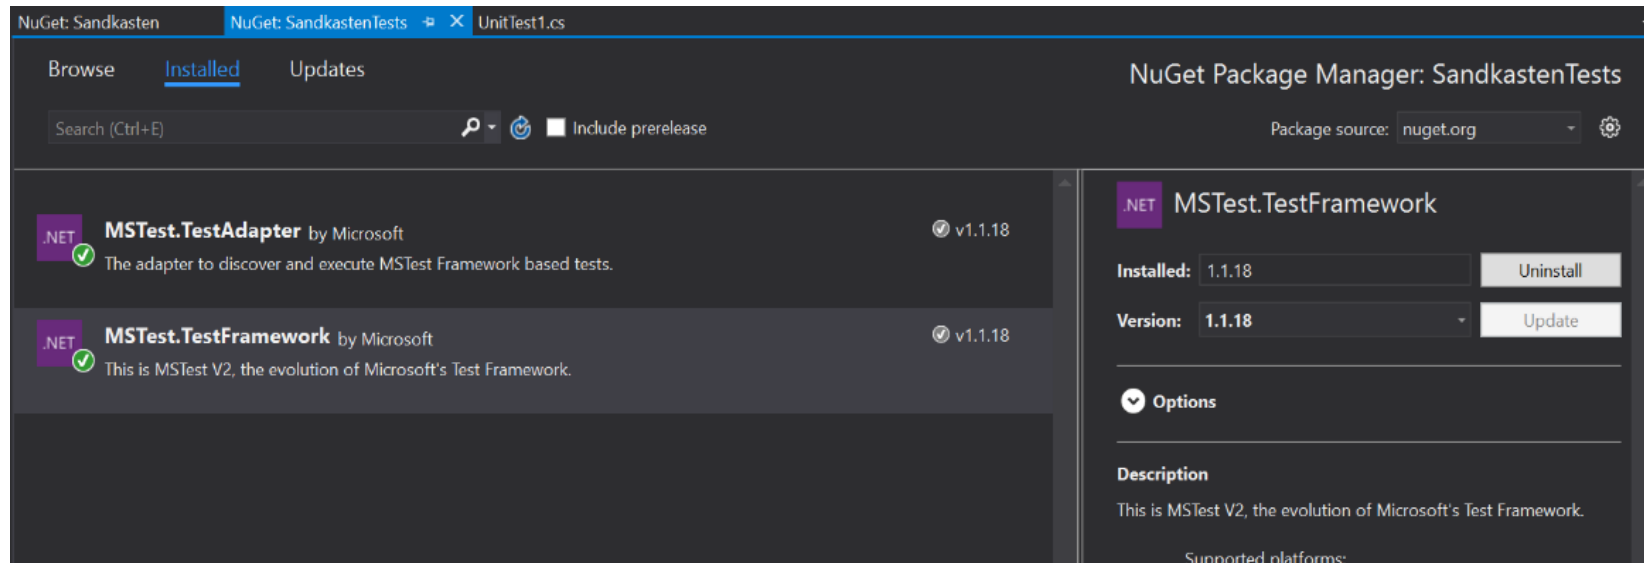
NuGet: Sandkasten
NuGet: SandkastenTests
UnitTest1.cs

Browse
Installed
Updates

NuGet Package Manager: SandkastenTests

Search (Ctrl+E)
Include prerelease

Package source: nuget.org

.NET
MSTest.TestAdapter by Microsoft
The adapter to discover and execute MSTest Framework based tests.
v1.1.18

.NET
MSTest.TestFramework by Microsoft
This is MSTest V2, the evolution of Microsoft's Test Framework.
v1.1.18

.NET
MSTest.TestFramework

Installed: 1.1.18
Uninstall

Version: 1.1.18
Update

Options

Description
This is MSTest V2, the evolution of Microsoft's Test Framework.

Supported platforms: